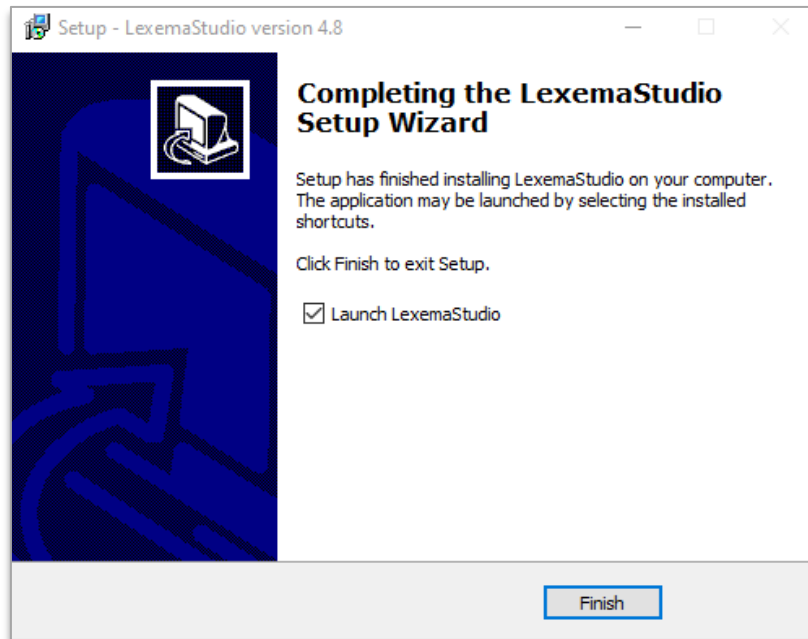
Setup - LexemaStudio version 4.8

Completing the LexemaStudio Setup Wizard

Setup has finished installing LexemaStudio on your computer. The application may be launched by selecting the installed shortcuts.

Click Finish to exit Setup.

Launch LexemaStudio

Finish